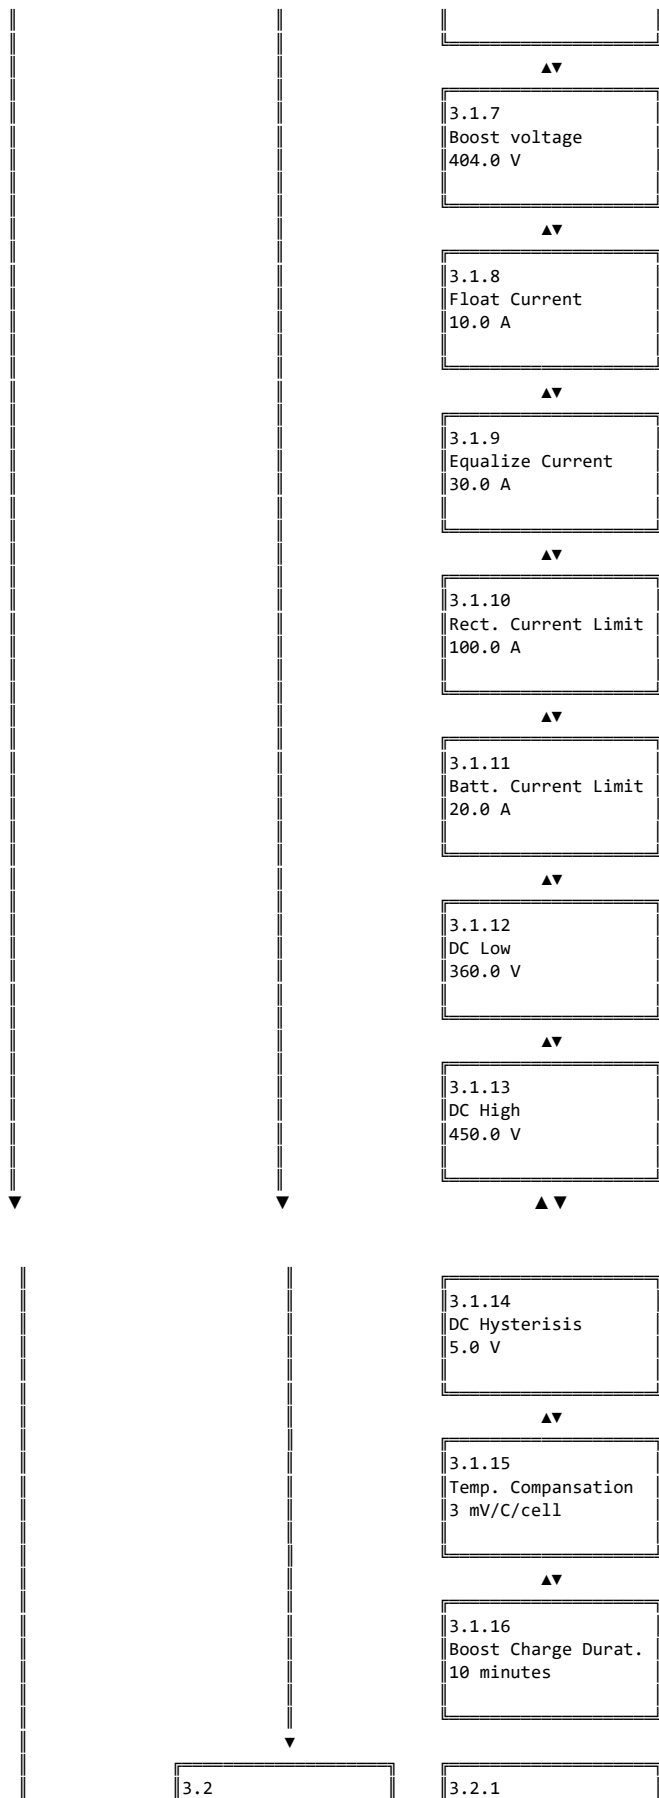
▲▼

3.1.7
Boost voltage
404.0 V

▲▼

3.1.8
Float Current
10.0 A

▲▼

3.1.9
Equalize Current
30.0 A

▲▼

3.1.10
Rect. Current Limit
100.0 A

▲▼

3.1.11
Batt. Current Limit
20.0 A

▲▼

3.1.12
DC Low
360.0 V

▲▼

3.1.13
DC High
450.0 V

▼ ▼ ▲▼

3.1.14
DC Hysterisis
5.0 V

▲▼

3.1.15
Temp. Compansation
3 mV/C/cell

▲▼

3.1.16
Boost Charge Durat.
10 minutes

▼

3.2

3.2.1